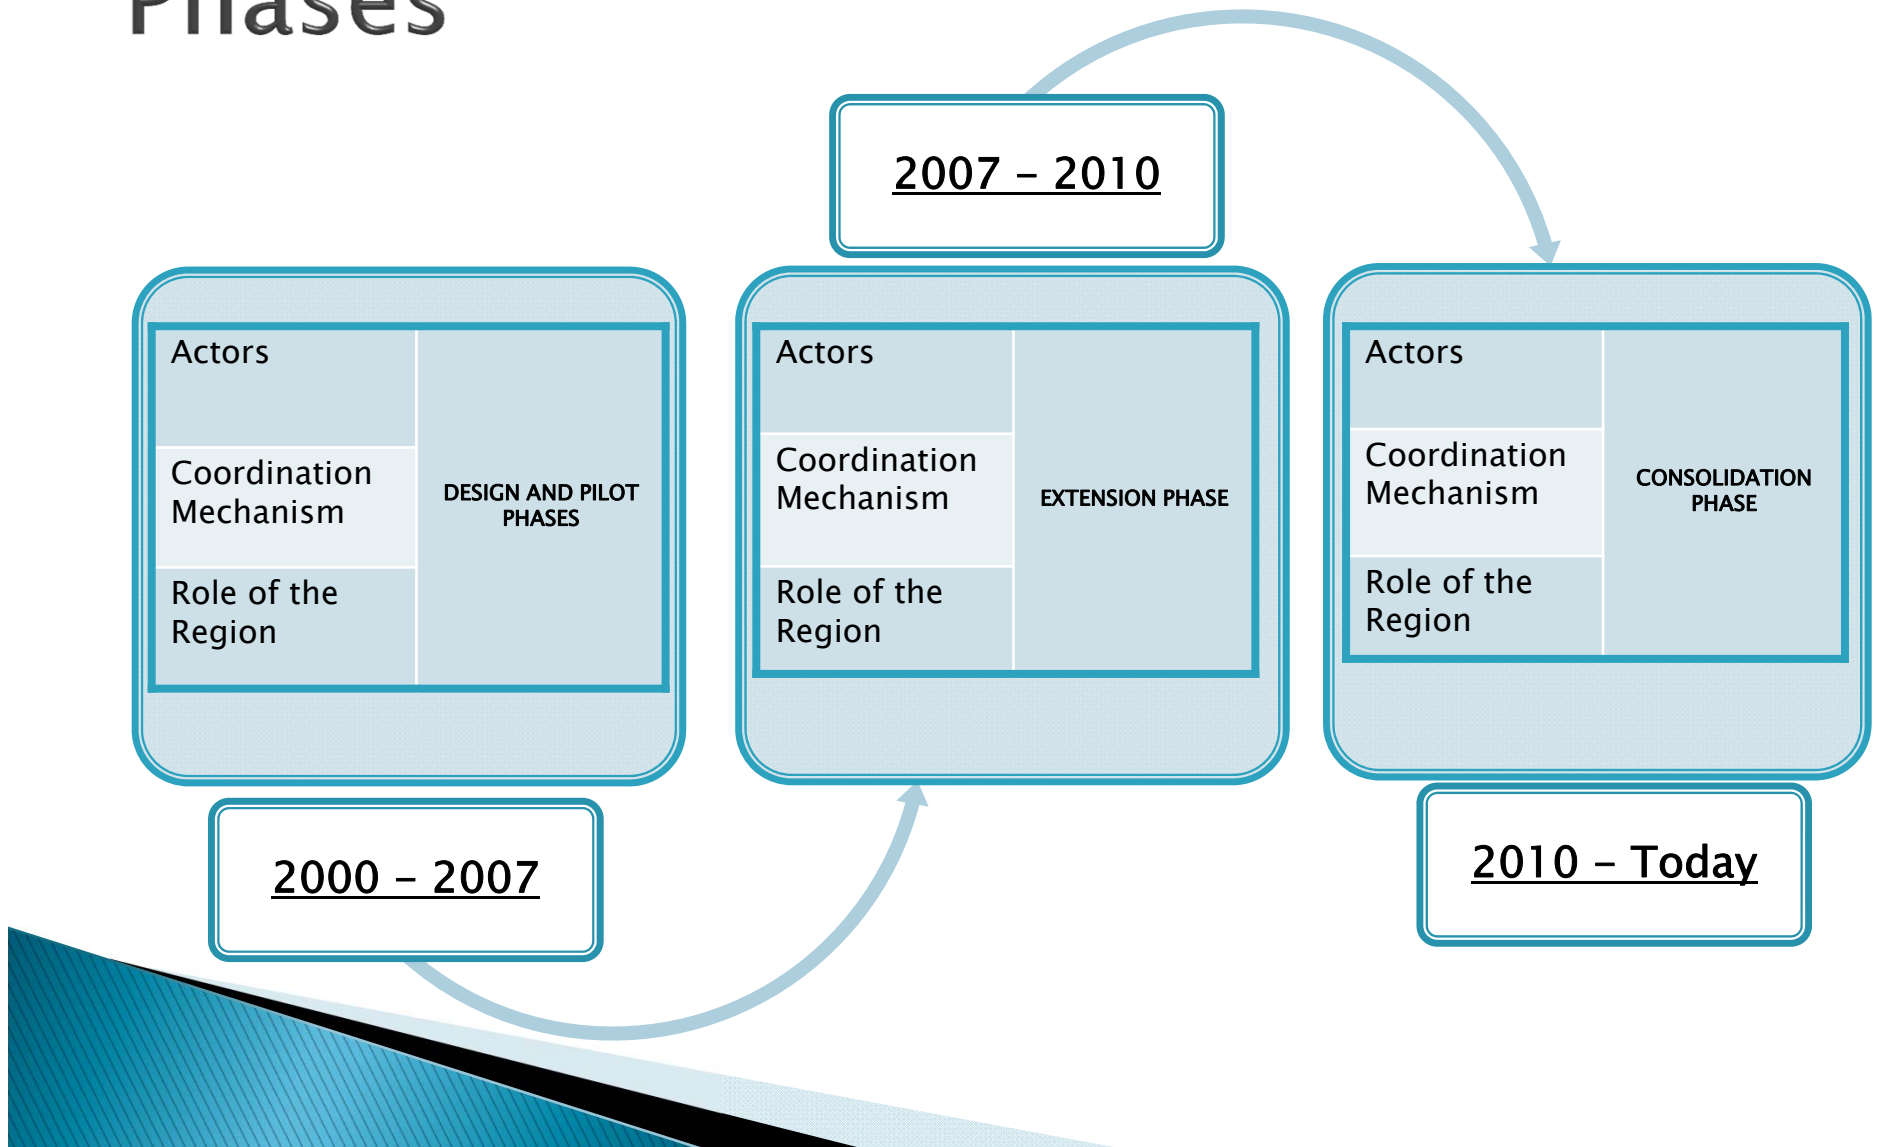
Phases

2007 – 2010

| Actors | DESIGN AND PILOT PHASES |
|---|---|
| Coordination Mechanism | |
| Role of the Region | |

| Actors | EXTENSION PHASE |
|---|---|
| Coordination Mechanism | |
| Role of the Region | |

| Actors | CONSOLIDATION PHASE |
|---|---|
| Coordination Mechanism | |
| Role of the Region | |

2000 – 2007

2010 – Today